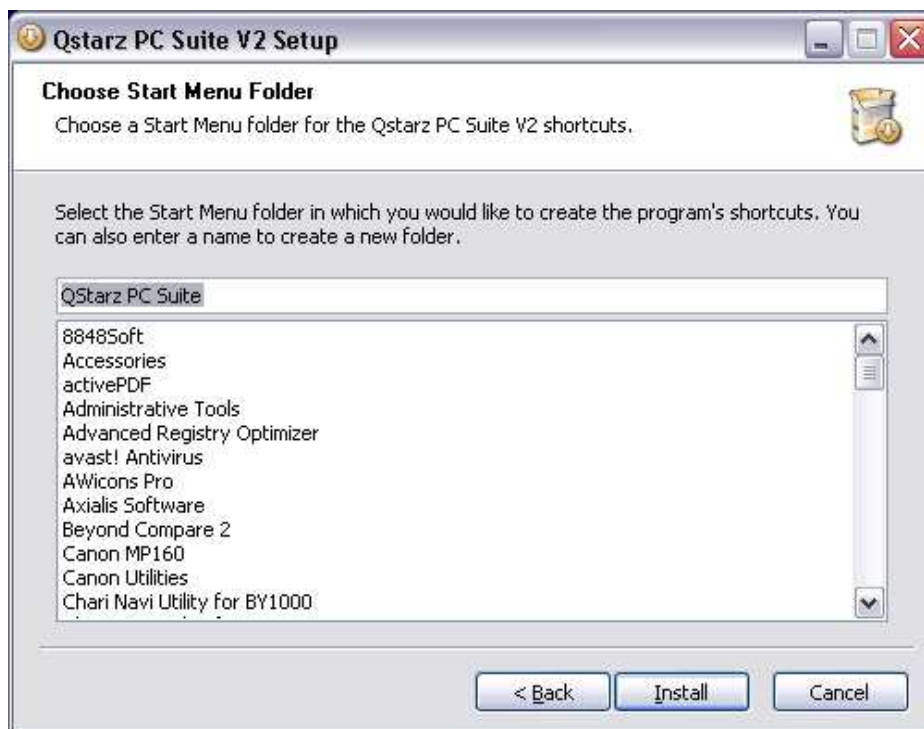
Qstarz PC Suite V2 Setup

Choose Start Menu Folder
Choose a Start Menu folder for the Qstarz PC Suite V2 shortcuts.

Select the Start Menu folder in which you would like to create the program's shortcuts. You can also enter a name to create a new folder.

QStarz PC Suite

8848Soft
Accessories
activePDF
Administrative Tools
Advanced Registry Optimizer
avast! Antivirus
AWicons Pro
Axialis Software
Beyond Compare 2
Canon MP160
Canon Utilities
Chari Navi Utility for BY1000
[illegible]

< Back Install Cancel